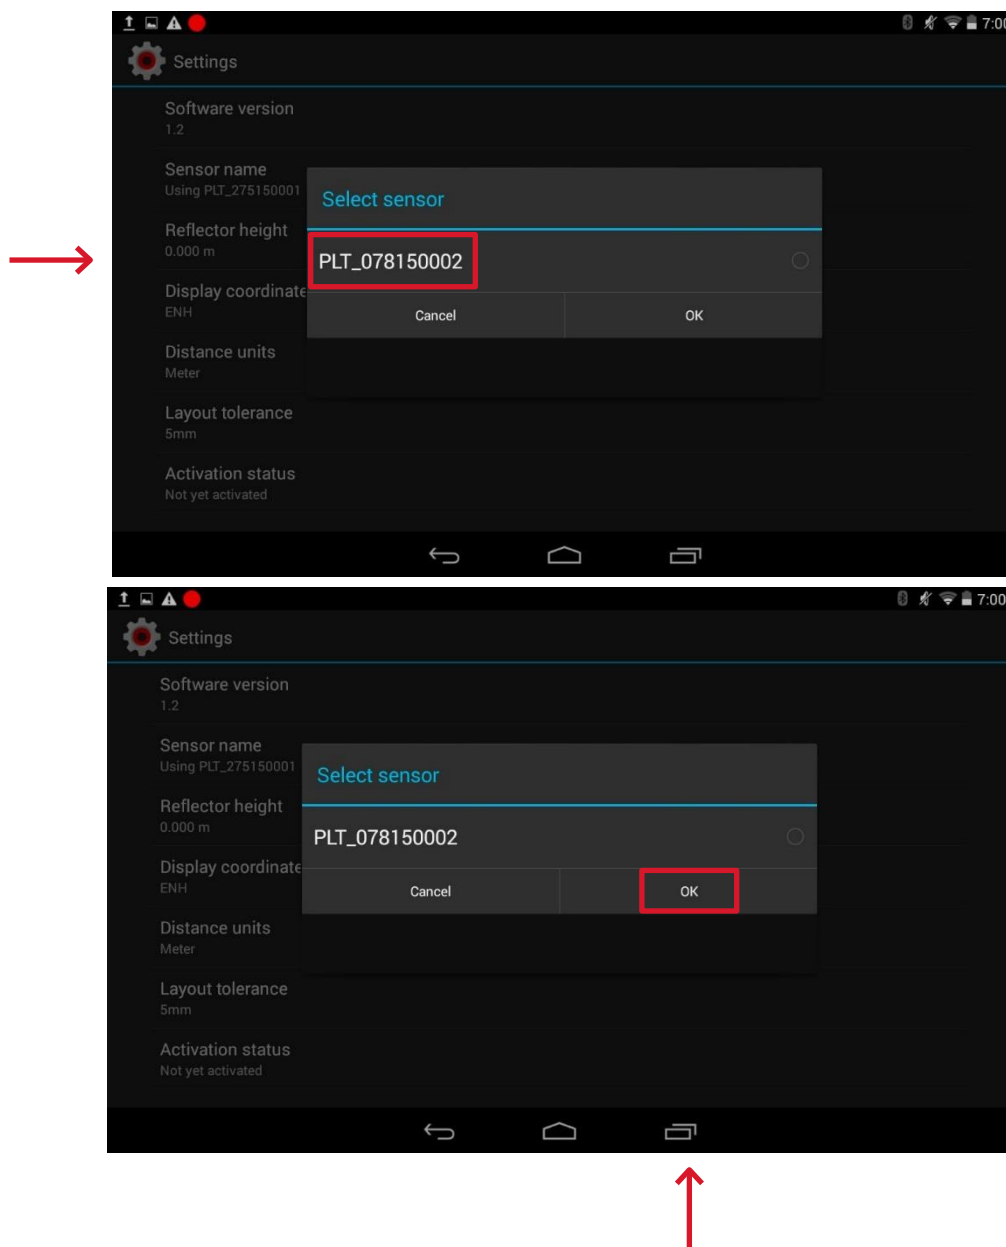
7:00

Settings

Software version
1.2

Sensor name
Using PLT_275150001

Reflector height
0.000 m

Display coordinate
ENH

Distance units
Meter

Layout tolerance
5mm

Activation status
Not yet activated

Select sensor

PLT_078150002

Cancel OK

7:00

Settings

Software version
1.2

Sensor name
Using PLT_275150001

Reflector height
0.000 m

Display coordinate
ENH

Distance units
Meter

Layout tolerance
5mm

Activation status
Not yet activated

Select sensor

PLT_078150002

Cancel OK